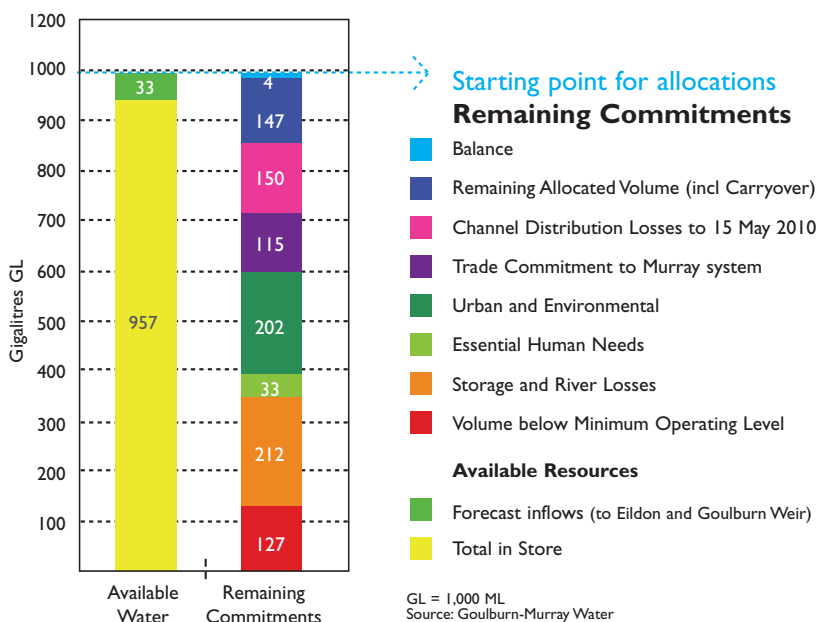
1200
1000
900
800
700
600
500
400
300
200
100

Gigalitres GL

33
957

4
147
150
115
202
33
212
127

Available Water
Remaining Commitments

Starting point for allocations
**Remaining Commitments**

Balance
Remaining Allocated Volume (incl Carryover)
Channel Distribution Losses to 15 May 2010
Trade Commitment to Murray system
Urban and Environmental
Essential Human Needs
Storage and River Losses
Volume below Minimum Operating Level

**Available Resources**

Forecast inflows (to Eildon and Goulburn Weir)
Total in Store

GL = 1,000 ML
Source: Goulburn-Murray Water